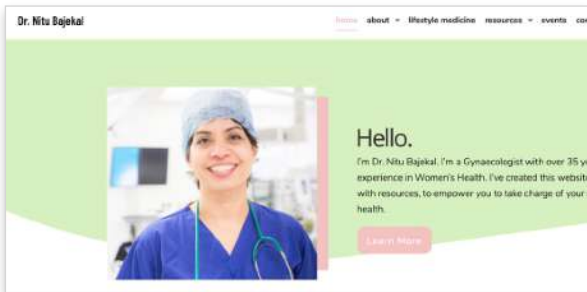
Dr. Nitu Bajekal

home about lifestyle medicine resources events co

Hello.

I'm Dr. Nitu Bajekal. I'm a Gynaecologist with over 35 y experience in Women's Health. I've created this websit with resources, to empower you to take charge of your health.

Learn More